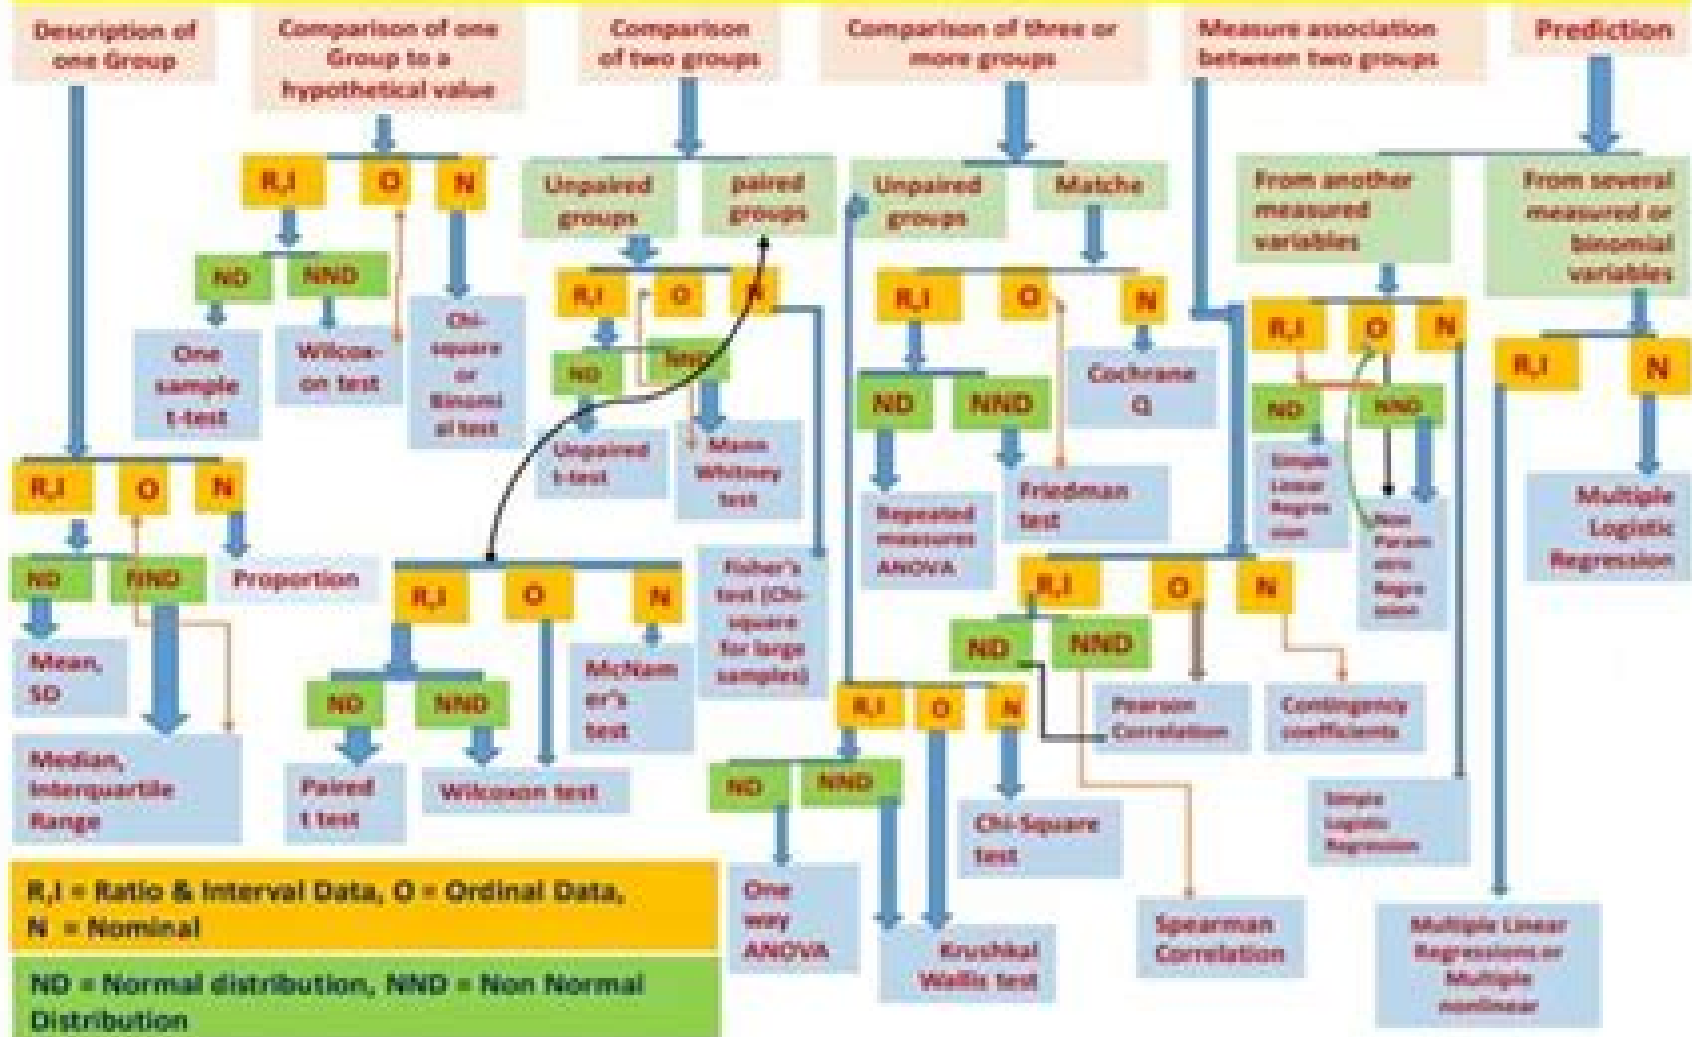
Description of one Group

Comparison of one Group to a hypothetical value

Comparison of two groups

Comparison of three or more groups

Measure association between two groups

Prediction

R,I O N

ND NND

One sample t-test

Wilcoxon test

Chi-square or Binomial test

Unpaired groups

paired groups

R,I O N

ND NND

Unpaired t-test

Mann Whitney test

Fisher's test (Chi-square for large samples)

R,I O N

ND NND

Paired t test

Wilcoxon test

McNamer's test

Unpaired groups

Matche

R,I O N

ND NND

Cochrane Q

Repeated measures ANOVA

Friedman test

R,I O N

ND NND

One way ANOVA

Krushkal Wallis test

Chi-Square test

R,I O N

ND NND

Pearson Correlation

Contingency coefficients

Spearman Correlation

From another measured variables

From several measured or binomial variables

R,I O N

ND NND

Simple Linear Regression

Non Parametric Regression

Simple Logistic Regression

R,I N

Multiple Logistic Regression

Multiple Linear Regressions or Multiple nonlinear

R,I O N

ND NND

Proportion

Mean, SD

Median, Interquartile Range

R,I = Ratio & Interval Data, O = Ordinal Data, N = Nominal

ND = Normal distribution, NND = Non Normal Distribution